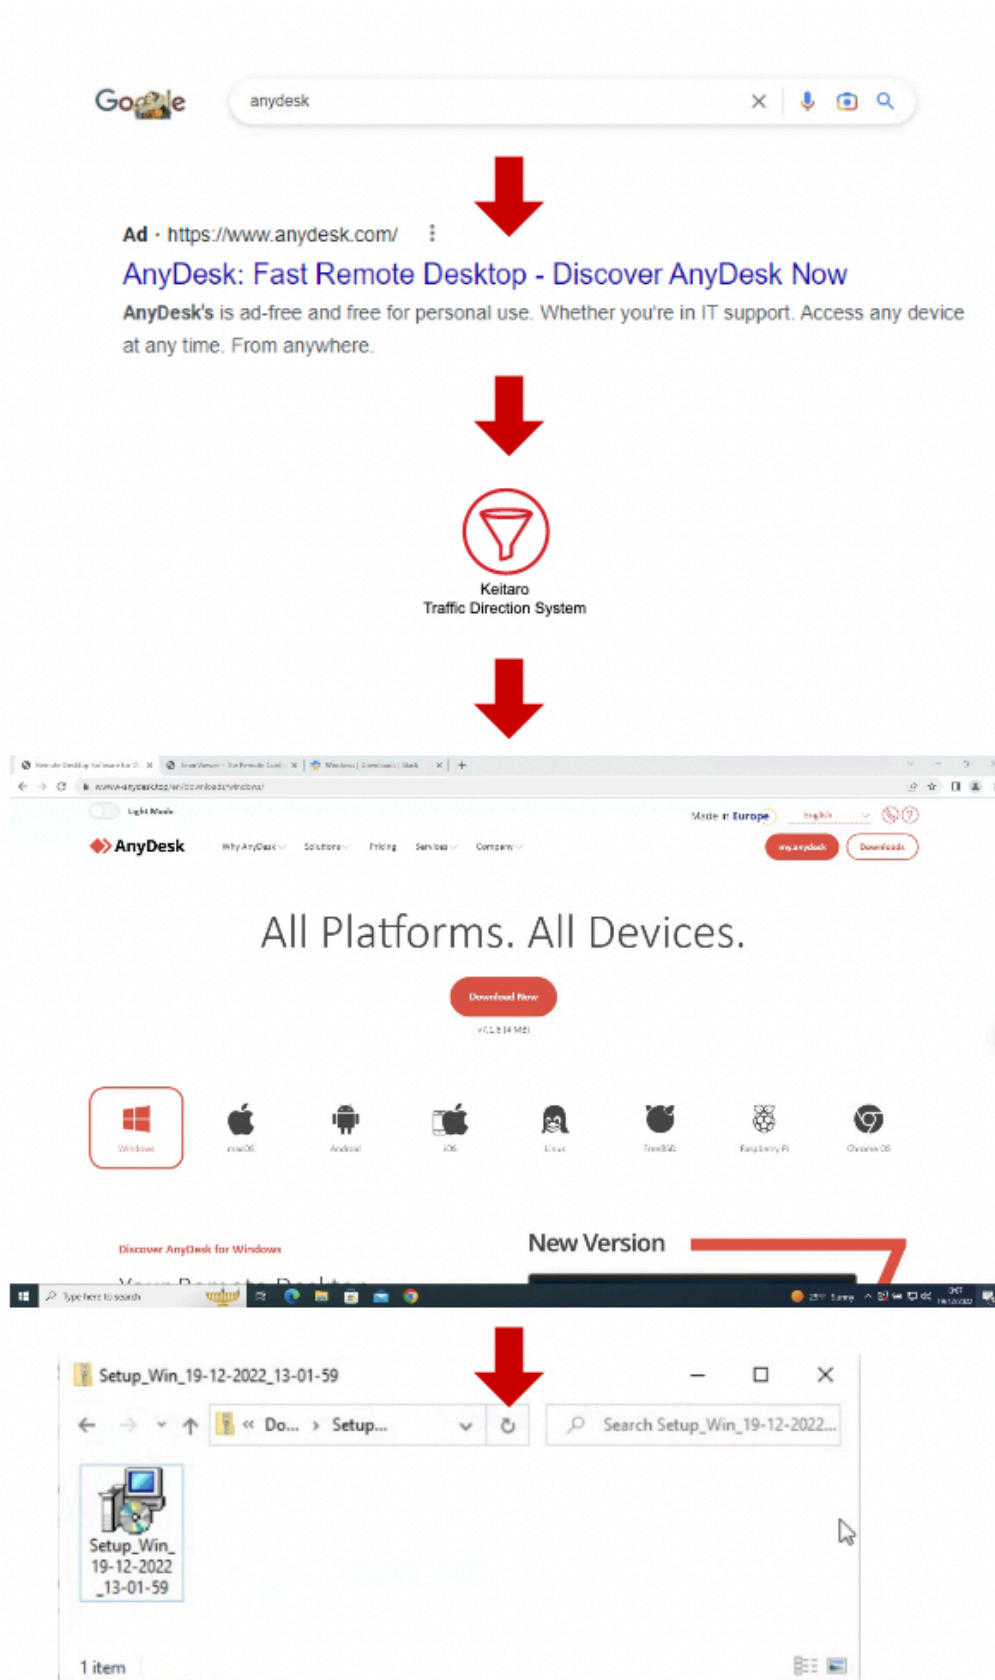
Google

anydesk

Ad · https://www.anydesk.com/

AnyDesk: Fast Remote Desktop - Discover AnyDesk Now

AnyDesk's is ad-free and free for personal use. Whether you're in IT support. Access any device at any time. From anywhere.

Keitaro
Traffic Direction System

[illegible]

Light Mode

Made in Europe English

AnyDesk Why AnyDesk Solutions Pricing Services Company

my.anydesk Downloads

All Platforms. All Devices.

Download Now

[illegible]

Windows macOS Android iOS Linux FreeBSD Raspberry Pi Chrome OS

Discover AnyDesk for Windows

New Version

Type here to search

Setup_Win_19-12-2022_13-01-59

« Do... › Setup...

Search Setup_Win_19-12-2022...

Setup_Win_19-12-2022_13-01-59

1 item